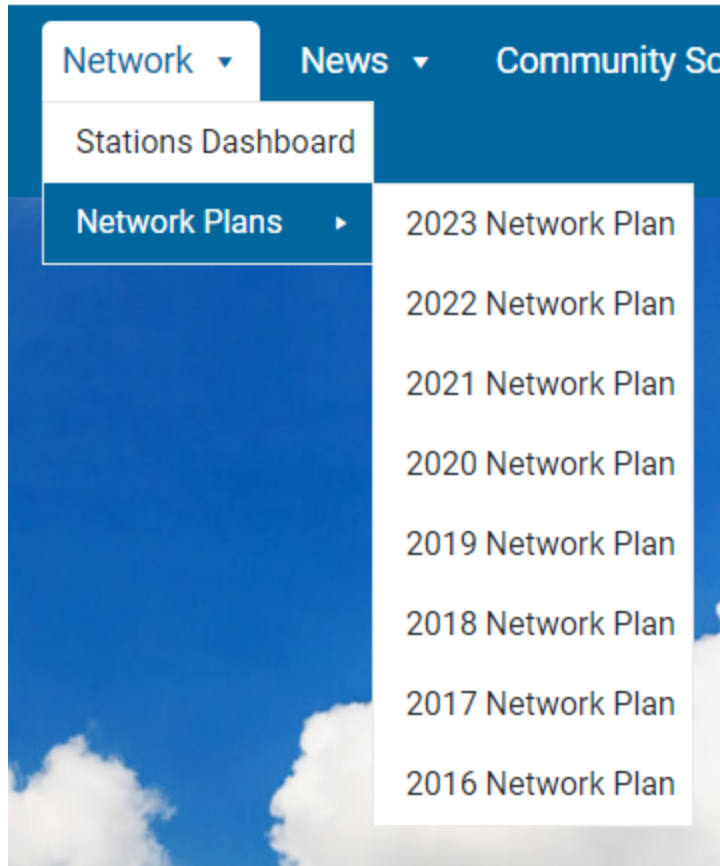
Network ▾ News ▾ Community Sc

Stations Dashboard

Network Plans ▸

2023 Network Plan

2022 Network Plan

2021 Network Plan

2020 Network Plan

2019 Network Plan

2018 Network Plan

2017 Network Plan

2016 Network Plan